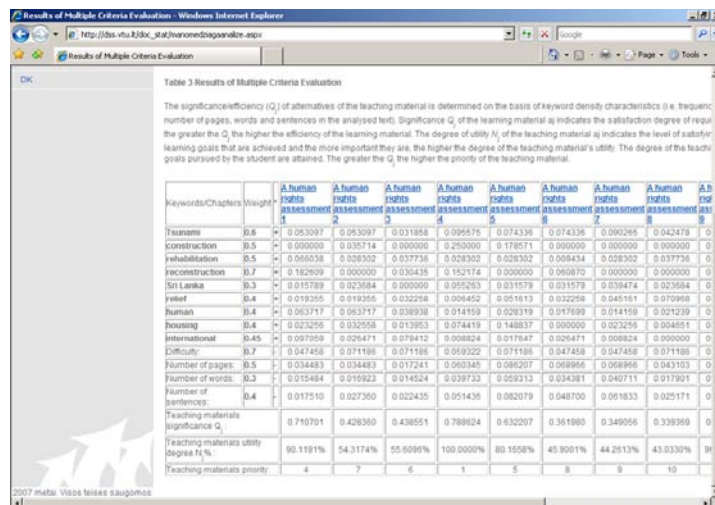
Results of Multiple Criteria Evaluation - Windows Internet Explorer

http://dss.vtu.lt/doc_stat/manomedziaganalize.aspx

Google

Results of Multiple Criteria Evaluation

Page · Tools ·

OK

Table 3 Results of Multiple Criteria Evaluation

The significance/efficiency ($Q_j$) of alternatives of the teaching material is determined on the basis of keyword density characteristics (i.e. frequenc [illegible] number of pages, words and sentences in the analysed text). Significance $Q_j$ of the learning material aj indicates the satisfaction degree of requi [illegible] the greater the $Q_j$ the higher the efficiency of the learning material. The degree of utility $N_j$ of the teaching material aj indicates the level of satisfyin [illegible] learning goals that are achieved and the more important they are, the higher the degree of the teaching material's utility. The degree of the teachi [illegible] goals pursued by the student are attained. The greater the $Q_j$ the higher the priority of the teaching material.

| Keywords/Chapters | Weight | | A human rights assessment 1 | A human rights assessment 2 | A human rights assessment 3 | A human rights assessment 4 | A human rights assessment 5 | A human rights assessment 6 | A human rights assessment 7 | A human rights assessment 8 | A h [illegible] |
|---|---|---|---|---|---|---|---|---|---|---|---|
| Tsunami | 0.6 | + | 0.053097 | 0.053097 | 0.031858 | 0.095575 | 0.074336 | 0.074336 | 0.090265 | 0.042478 | 0 |
| construction | 0.5 | + | 0.000000 | 0.035714 | 0.000000 | 0.250000 | 0.178571 | 0.000000 | 0.000000 | 0.000000 | 0 |
| rehabilitation | 0.5 | + | 0.066038 | 0.028302 | 0.037736 | 0.028302 | 0.028302 | 0.009434 | 0.028302 | 0.037736 | 0 |
| reconstruction | 0.7 | + | 0.182609 | 0.000000 | 0.030435 | 0.152174 | 0.000000 | 0.060870 | 0.000000 | 0.000000 | 0 |
| Sri Lanka | 0.3 | + | 0.015789 | 0.023684 | 0.000000 | 0.055263 | 0.031579 | 0.031579 | 0.039474 | 0.023684 | 0 |
| relief | 0.4 | + | 0.019355 | 0.019355 | 0.032258 | 0.006452 | 0.051613 | 0.032258 | 0.045161 | 0.070968 | 0 |
| human | 0.4 | + | 0.063717 | 0.063717 | 0.038938 | 0.014159 | 0.028319 | 0.017699 | 0.014159 | 0.021239 | 0 |
| housing | 0.4 | + | 0.023256 | 0.032558 | 0.013953 | 0.074419 | 0.148837 | 0.000000 | 0.023256 | 0.004651 | 0 |
| international | 0.45 | + | 0.097059 | 0.026471 | 0.079412 | 0.008824 | 0.017647 | 0.026471 | 0.008824 | 0.000000 | 0 |
| Difficulty: | 0.7 | - | 0.047458 | 0.071186 | 0.071186 | 0.059322 | 0.071186 | 0.047458 | 0.047458 | 0.071186 | 0 |
| Number of pages: | 0.5 | - | 0.034483 | 0.034483 | 0.017241 | 0.060345 | 0.086207 | 0.068966 | 0.068966 | 0.043103 | 0 |
| Number of words: | 0.3 | - | 0.015484 | 0.015923 | 0.014524 | 0.039733 | 0.059313 | 0.034381 | 0.040711 | 0.017901 | 0 |
| Number of sentences: | 0.4 | - | 0.017510 | 0.027350 | 0.022435 | 0.051436 | 0.082079 | 0.048700 | 0.061833 | 0.025171 | 0 |
| Teaching materials significance $Q_j$: | | | 0.710701 | 0.428360 | 0.438551 | 0.788624 | 0.632207 | 0.361980 | 0.349056 | 0.339369 | 0 |
| Teaching materials utility degree $N_j$%: | | | 90.1191% | 54.3174% | 55.6096% | 100.0000% | 80.1658% | 45.9001% | 44.2613% | 43.0330% | 9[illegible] |
| Teaching materials priority: | | | 4 | 7 | 6 | 1 | 5 | 8 | 9 | 10 | |

2007 metai. Visos teisės saugomos